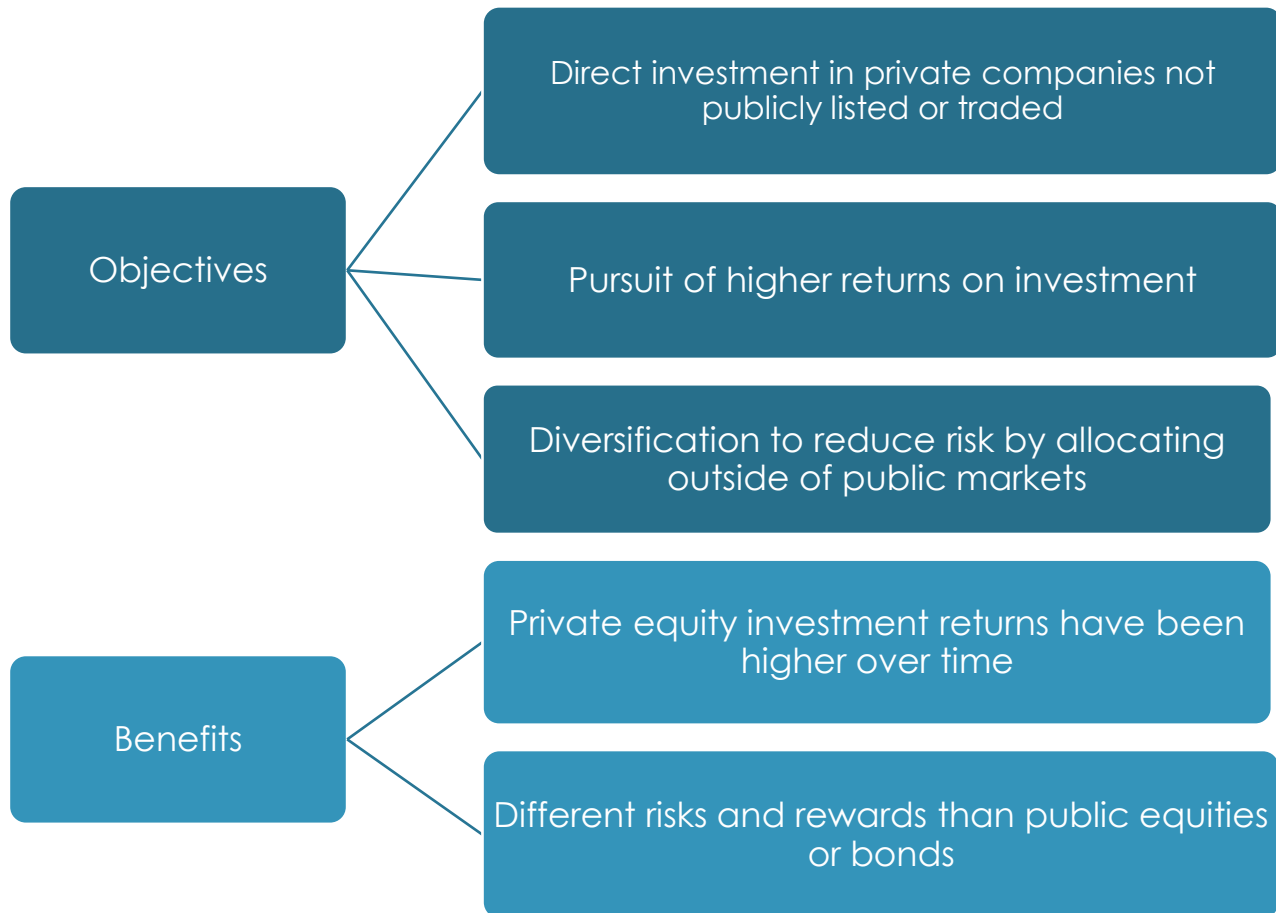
Objectives

Direct investment in private companies not publicly listed or traded

Pursuit of higher returns on investment

Diversification to reduce risk by allocating outside of public markets

Benefits

Private equity investment returns have been higher over time

Different risks and rewards than public equities or bonds